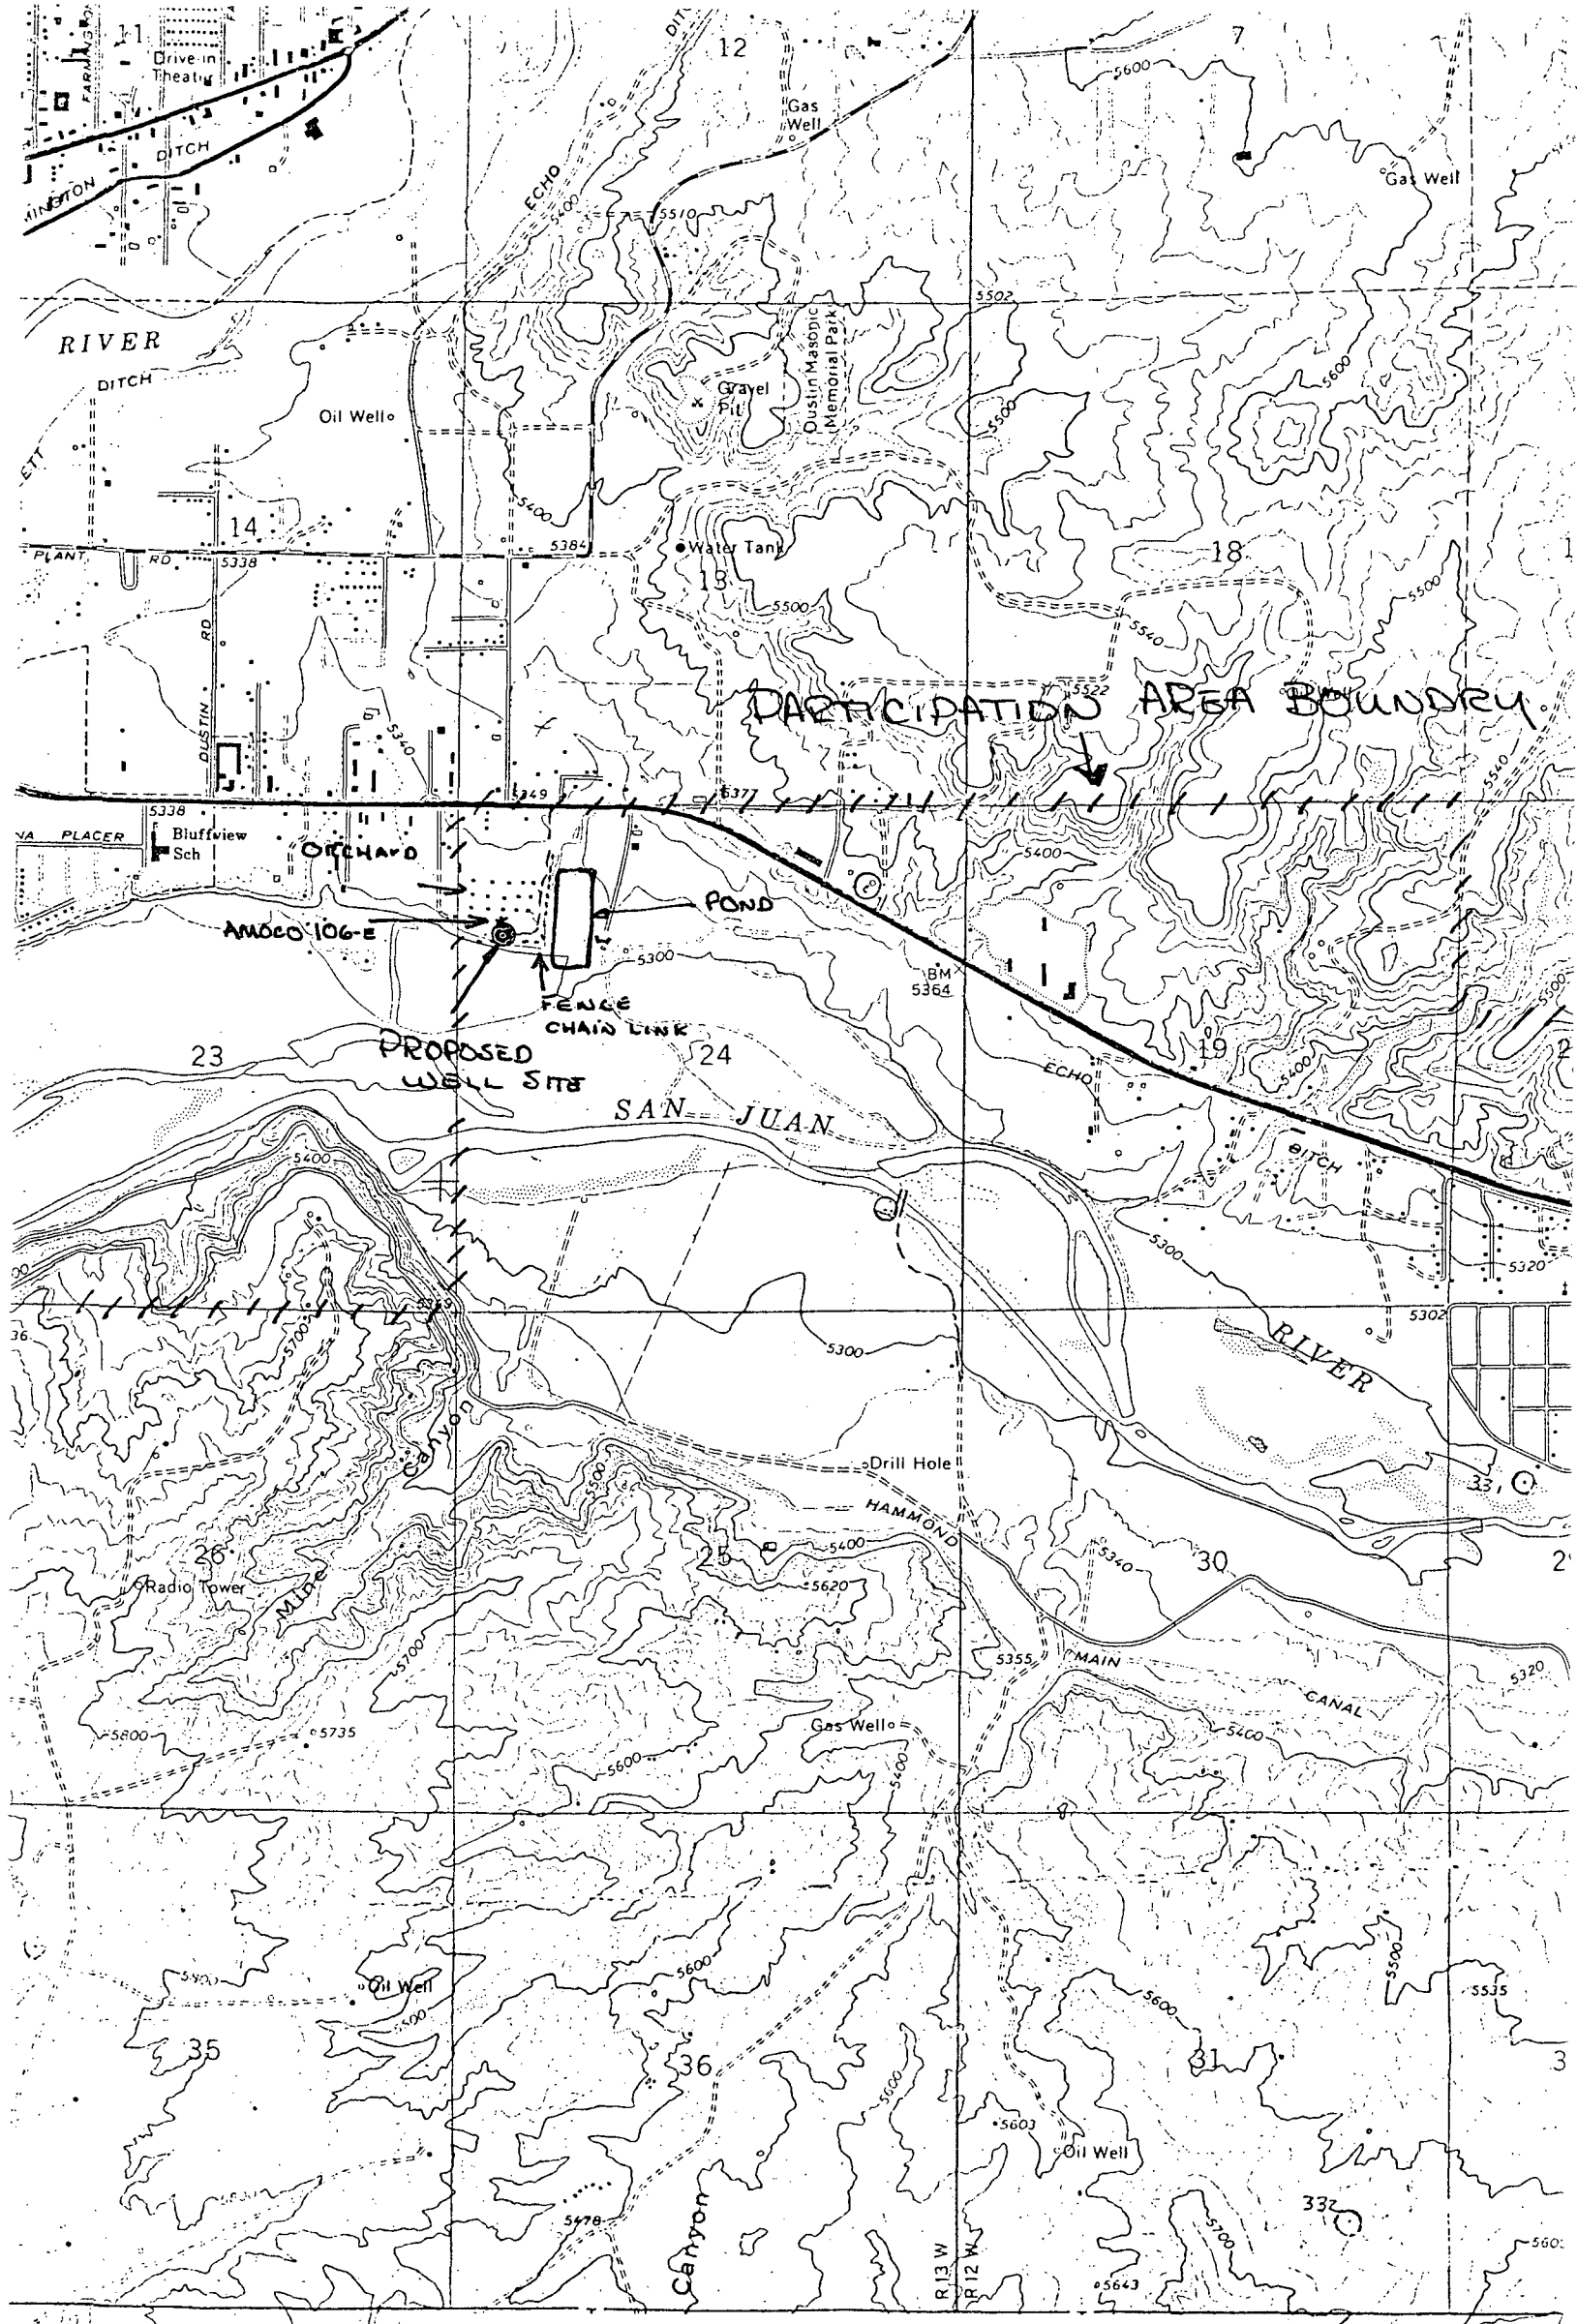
11
Drive-in Theatre
FARMINGTON
DITCH
MINGTON
12
DITCH
Gas Well
7
5600
Gas Well
ECHO
5400
5510
RIVER
DITCH
5502
Dustin Masonic Memorial Park
Gravel Pit
5500
5600
Oil Well
5400
14
PLANT RD 5338
5384
Water Tank
13
18
5500
5540
5500
DUSTIN RD
5340
5522
PARTICIPATION AREA BOUNDRY
5540
5338
5349
5377
PLACER
Bluffview Sch
ORCHARD
5400
POND
AMOCO 106-E
5300
BM 5364
FENCE CHAIN LINK
PROPOSED WELL SITE
23
24
19
ECHO
5400
SAN JUAN
DITCH
5400
5300
5320
5302
RIVER
5300
Canyon
Drill Hole
HAMMOND
33
26
25
5400
5340
30
Radio Tower
Mine
5620
5700
5355
MAIN
5320
CANAL
5800
5735
Gas Well
5400
5600
5400
5500
5400
Oil Well
5600
5600
5535
35
36
31
5600
5603
Oil Well
332
5478
Canyon
R13W
R12W
5700
5643
5603